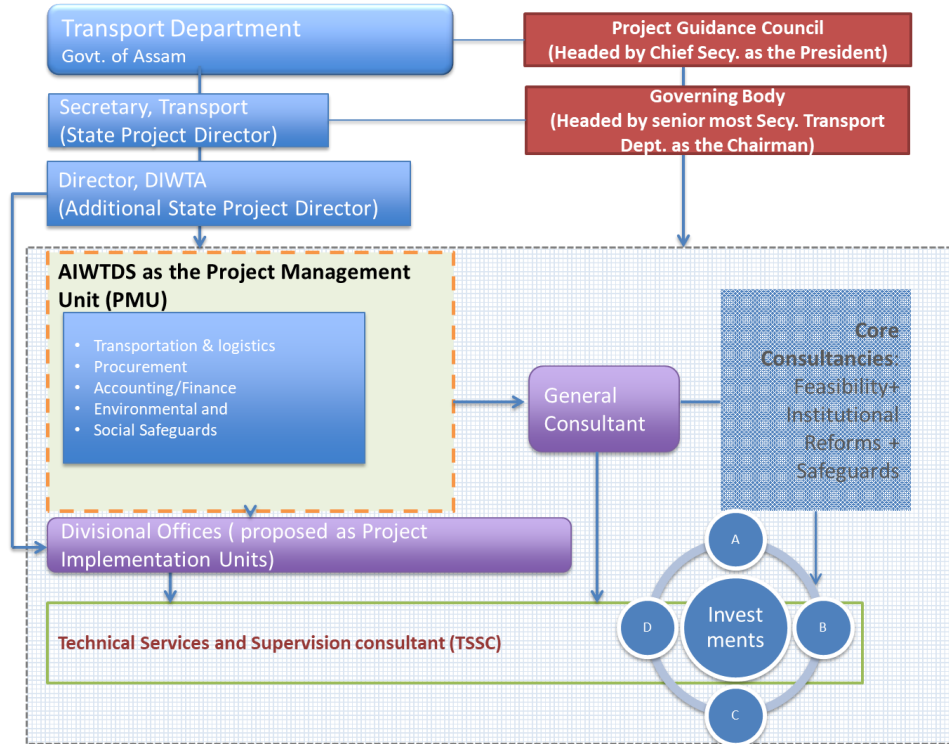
Transport Department
Govt. of Assam

Project Guidance Council
(Headed by Chief Secy. as the President)

Secretary, Transport
(State Project Director)

Governing Body
(Headed by senior most Secy. Transport Dept. as the Chairman)

Director, DIWTA
(Additional State Project Director)

AIWTDS as the Project Management Unit (PMU)

- Transportation & logistics
- Procurement
- Accounting/Finance
- Environmental and
- Social Safeguards

General Consultant

Core Consultancies: Feasibility+ Institutional Reforms + Safeguards

Divisional Offices ( proposed as Project Implementation Units)

A

Technical Services and Supervision consultant (TSSC)

D

Invest ments

B

C